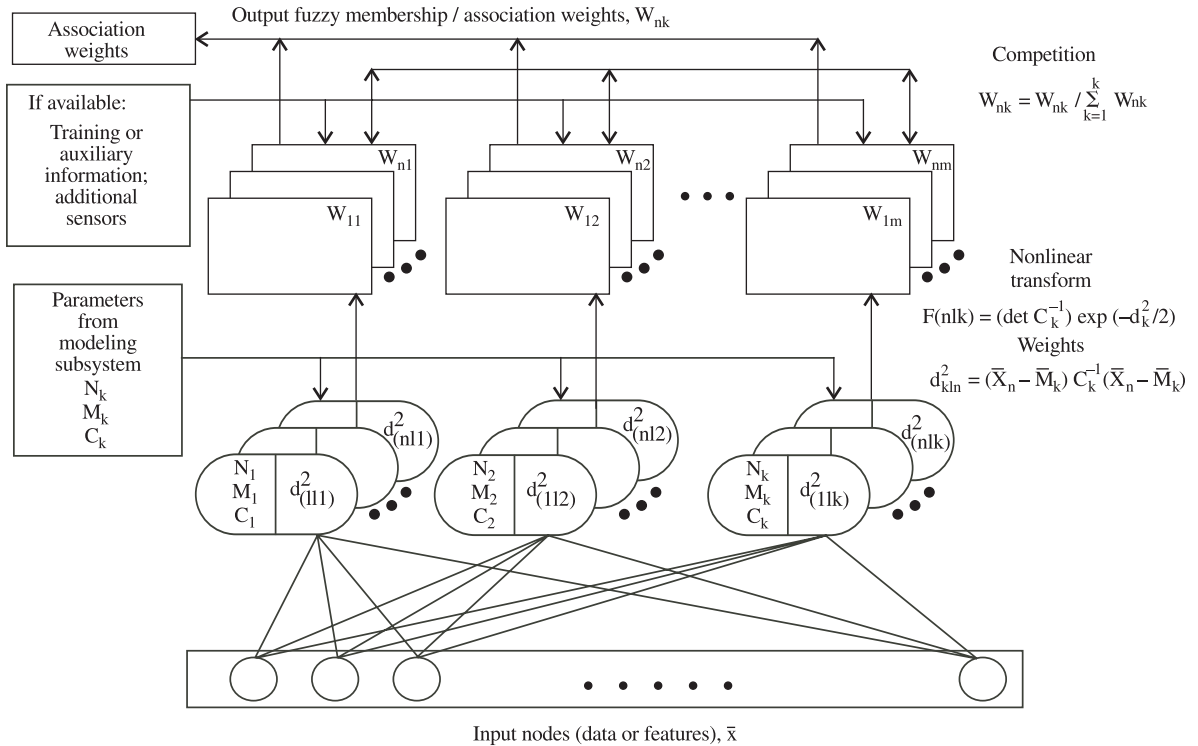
Association weights

Output fuzzy membership / association weights, $W_{nk}$

Competition

$W_{nk} = W_{nk} / \sum_{k=1}^{k} W_{nk}$

If available:

Training or auxiliary information; additional sensors

$W_{n1}$

$W_{11}$

$W_{n2}$

$W_{12}$

$W_{nm}$

$W_{1m}$

Nonlinear transform

$F(nlk) = (\det C_k^{-1}) \exp(-d_k^2/2)$

Weights

$d_{kln}^2 = (\bar{X}_n - \bar{M}_k) C_k^{-1} (\bar{X}_n - \bar{M}_k)$

Parameters from modeling subsystem
$N_k$
$M_k$
$C_k$

$d^2_{(nl1)}$

$N_1$
$M_1$
$C_1$

$d^2_{(ll1)}$

$d^2_{(nl2)}$

$N_2$
$M_2$
$C_2$

$d^2_{(1l2)}$

$d^2_{(nlk)}$

$N_k$
$M_k$
$C_k$

$d^2_{(1lk)}$

Input nodes (data or features), $\bar{x}$